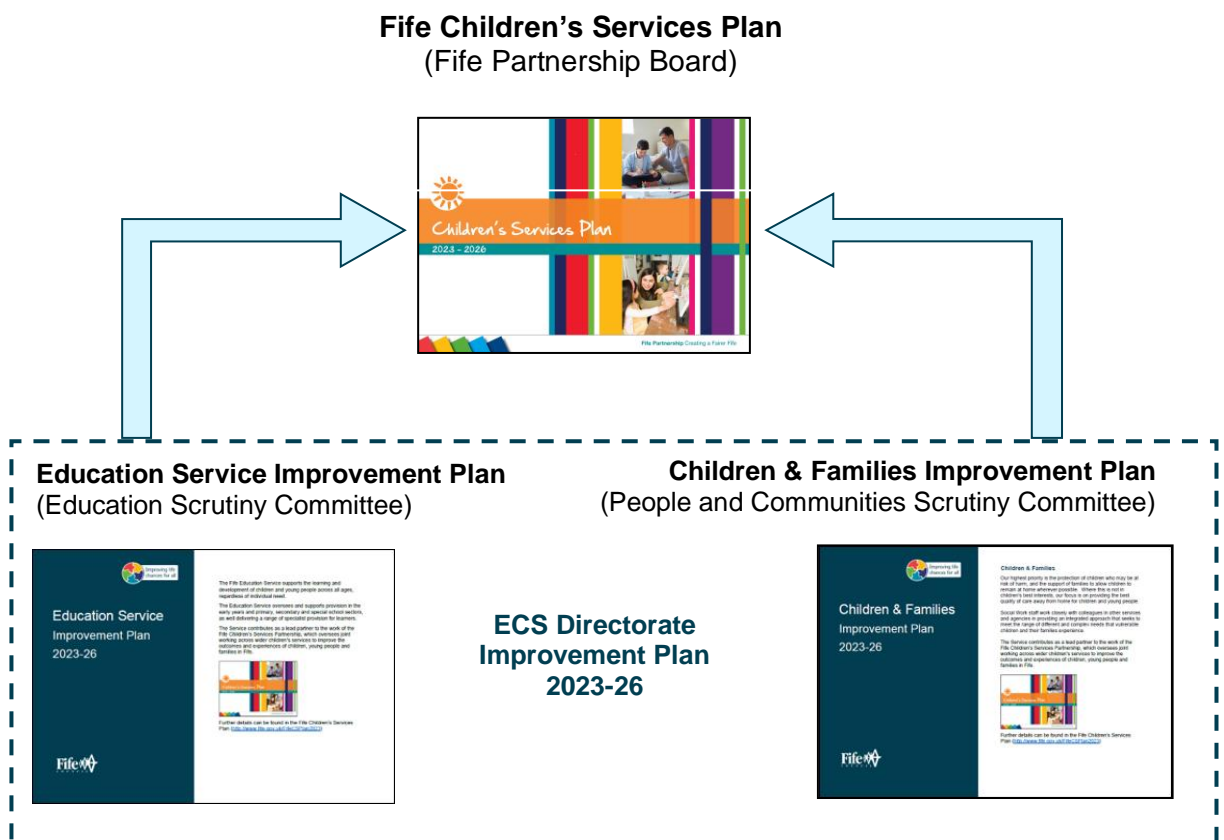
**Fife Children's Services Plan**
(Fife Partnership Board)

Children's Services Plan
2023 - 2026

Fife Partnership Creating a Fairer Fife

**Education Service Improvement Plan**
(Education Scrutiny Committee)

**Children & Families Improvement Plan**
(People and Communities Scrutiny Committee)

Improving life chances for all

Education Service
Improvement Plan
2023-26

The Fife Education Service supports the learning and development of children and young people across all ages, regardless of individual need.

The Education Service oversees and supports provision in the early years and primary, secondary and special school sectors, as well delivering a range of specialist provision for learners.

The Service contributes as a lead partner to the work of the Fife Children's Services Partnership, which oversees joint working across wider children's services to improve the outcomes and experiences of children, young people and families in Fife.

Further details can be found in the Fife Children's Services Plan ([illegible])

Fife

**ECS Directorate Improvement Plan 2023-26**

Improving life chances for all

Children & Families
Improvement Plan
2023-26

Children & Families

Our highest priority is the protection of children who may be at risk of harm, and the support of families to allow children to remain at home wherever possible. Where this is not in children's best interests, our focus is on providing the best quality of care away from home for children and young people.

Social Work staff work closely with colleagues in other services and agencies in providing an integrated approach that seeks to meet the range of different and complex needs that vulnerable children and their families experience.

The Service contributes as a lead partner to the work of the Fife Children's Services Partnership, which oversees joint working across wider children's services to improve the outcomes and experiences of children, young people and families in Fife.

Further details can be found in the Fife Children's Services Plan ([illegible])

Fife